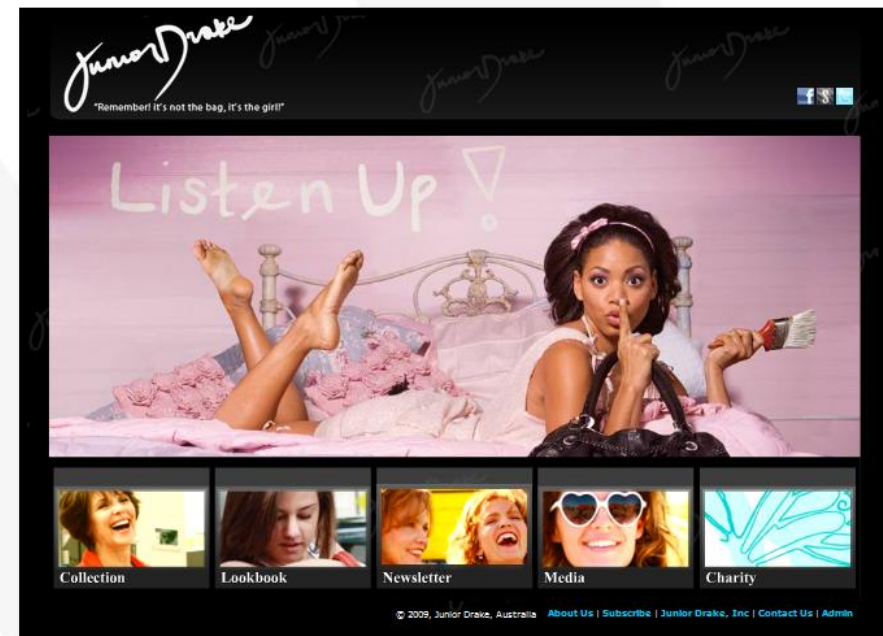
Junior Drake

"Remember! it's not the bag, it's the girl!"

Listen Up!

Collection

Lookbook

Newsletter

Media

Charity

© 2009, Junior Drake, Australia About Us | Subscribe | Junior Drake, Inc | Contact Us | Admin